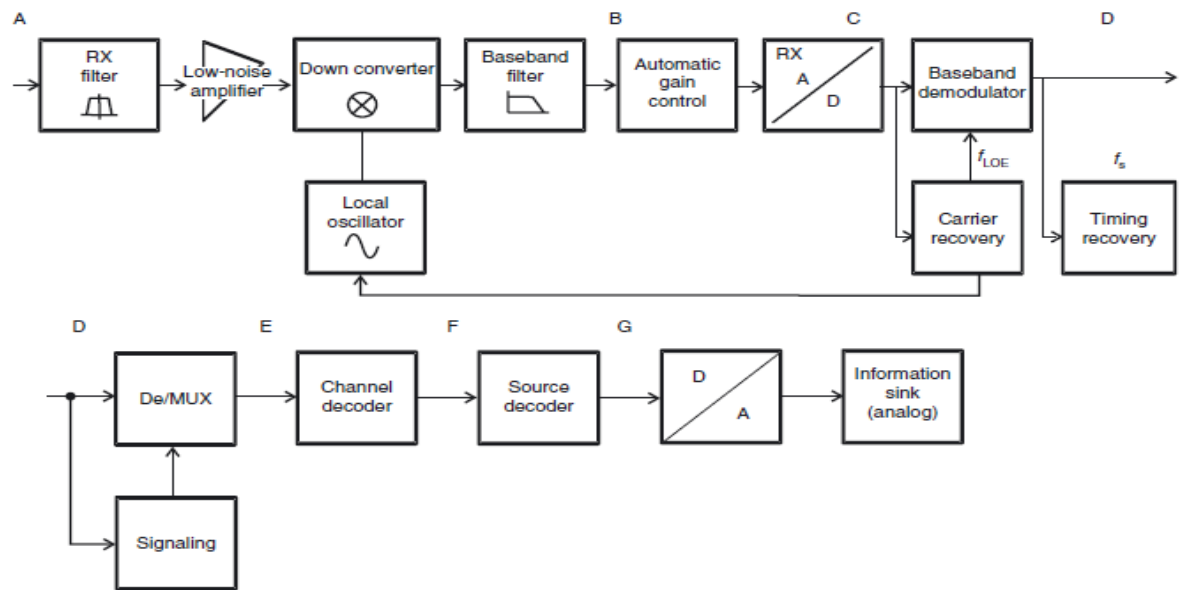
A

RX filter

Low-noise amplifier

Down converter

Baseband filter

B

Automatic gain control

C

RX A D

Baseband demodulator

D

Local oscillator

$f_{LOE}$

$f_s$

Carrier recovery

Timing recovery

D

De/MUX

E

Channel decoder

F

Source decoder

G

D A

Information sink (analog)

Signaling